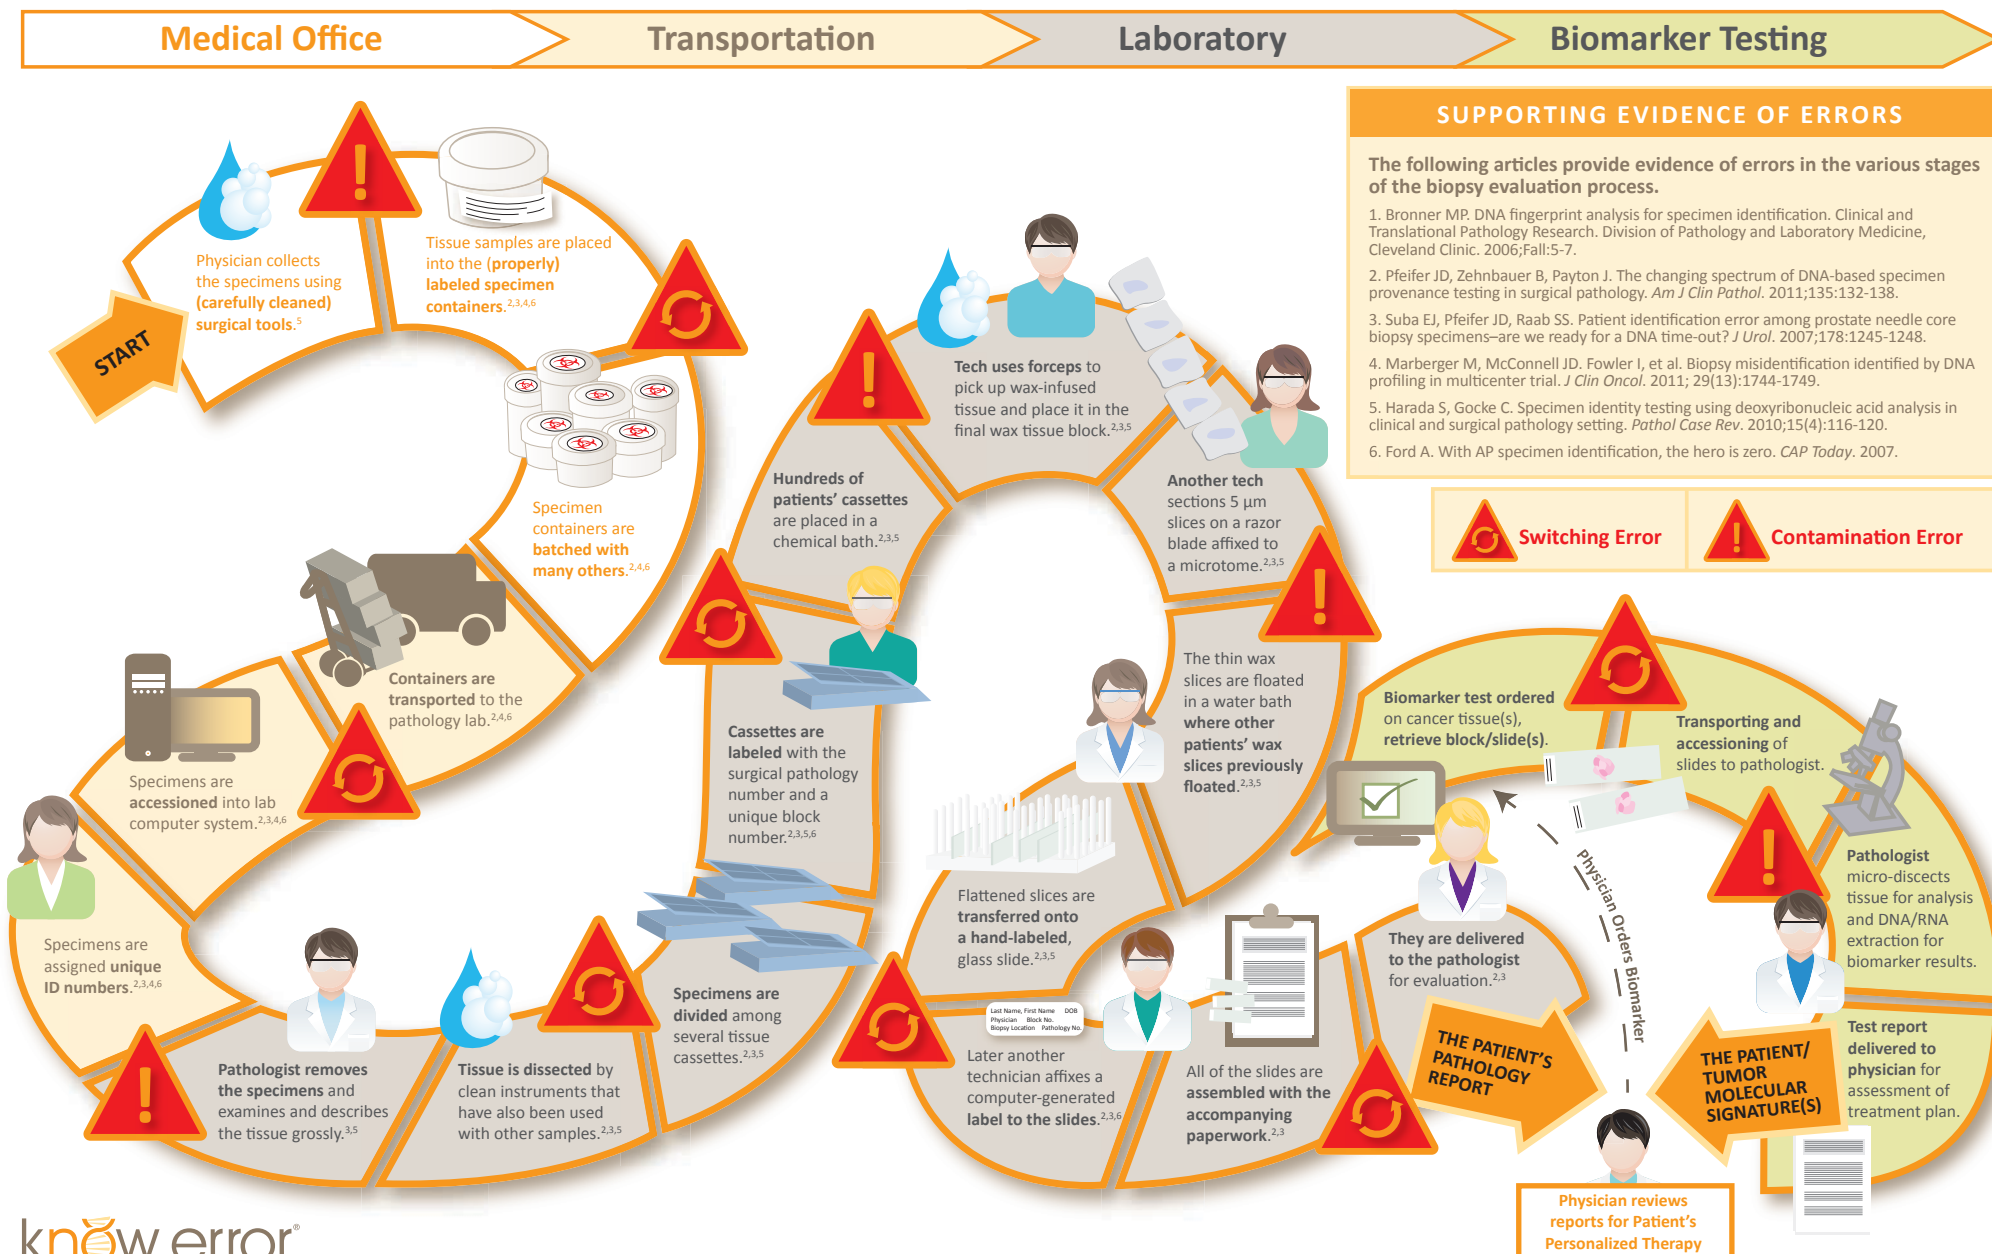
Medical Office
Transportation
Laboratory
Biomarker Testing

SUPPORTING EVIDENCE OF ERRORS

The following articles provide evidence of errors in the various stages of the biopsy evaluation process.

1. Bronner MP. DNA fingerprint analysis for specimen identification. Clinical and Translational Pathology Research. Division of Pathology and Laboratory Medicine, Cleveland Clinic. 2006;Fall:5-7.

2. Pfeifer JD, Zehnbauer B, Payton J. The changing spectrum of DNA-based specimen provenance testing in surgical pathology. Am J Clin Pathol. 2011;135:132-138.

3. Suba EJ, Pfeifer JD, Raab SS. Patient identification error among prostate needle core biopsy specimens–are we ready for a DNA time-out? J Urol. 2007;178:1245-1248.

4. Marberger M, McConnell JD. Fowler I, et al. Biopsy misidentification identified by DNA profiling in multicenter trial. J Clin Oncol. 2011; 29(13):1744-1749.

5. Harada S, Gocke C. Specimen identity testing using deoxyribonucleic acid analysis in clinical and surgical pathology setting. Pathol Case Rev. 2010;15(4):116-120.

6. Ford A. With AP specimen identification, the hero is zero. CAP Today. 2007.

Switching Error
Contamination Error

START

Physician collects the specimens using (carefully cleaned) surgical tools.$^{5}$

Tissue samples are placed into the (properly) labeled specimen containers.$^{2,3,4,6}$

Specimen containers are batched with many others.$^{2,4,6}$

Containers are transported to the pathology lab.$^{2,4,6}$

Specimens are accessioned into lab computer system.$^{2,3,4,6}$

Specimens are assigned unique ID numbers.$^{2,3,4,6}$

Pathologist removes the specimens and examines and describes the tissue grossly.$^{3,5}$

Tissue is dissected by clean instruments that have also been used with other samples.$^{2,3,5}$

Specimens are divided among several tissue cassettes.$^{2,3,5}$

Cassettes are labeled with the surgical pathology number and a unique block number.$^{2,3,5,6}$

Hundreds of patients' cassettes are placed in a chemical bath.$^{2,3,5}$

Tech uses forceps to pick up wax-infused tissue and place it in the final wax tissue block.$^{2,3,5}$

Another tech sections 5 µm slices on a razor blade affixed to a microtome.$^{2,3,5}$

The thin wax slices are floated in a water bath where other patients' wax slices previously floated.$^{2,3,5}$

Flattened slices are transferred onto a hand-labeled, glass slide.$^{2,3,5}$

Last Name, First Name DOB Physician Block No. Biopsy Location Pathology No.

Later another technician affixes a computer-generated label to the slides.$^{2,3,6}$

All of the slides are assembled with the accompanying paperwork.$^{2,3}$

They are delivered to the pathologist for evaluation.$^{2,3}$

THE PATIENT'S PATHOLOGY REPORT

Biomarker test ordered on cancer tissue(s), retrieve block/slide(s).

Transporting and accessioning of slides to pathologist.

Physician Orders Biomarker

Pathologist micro-discects tissue for analysis and DNA/RNA extraction for biomarker results.

THE PATIENT/ TUMOR MOLECULAR SIGNATURE(S)

Test report delivered to physician for assessment of treatment plan.

Physician reviews reports for Patient's Personalized Therapy

know error®